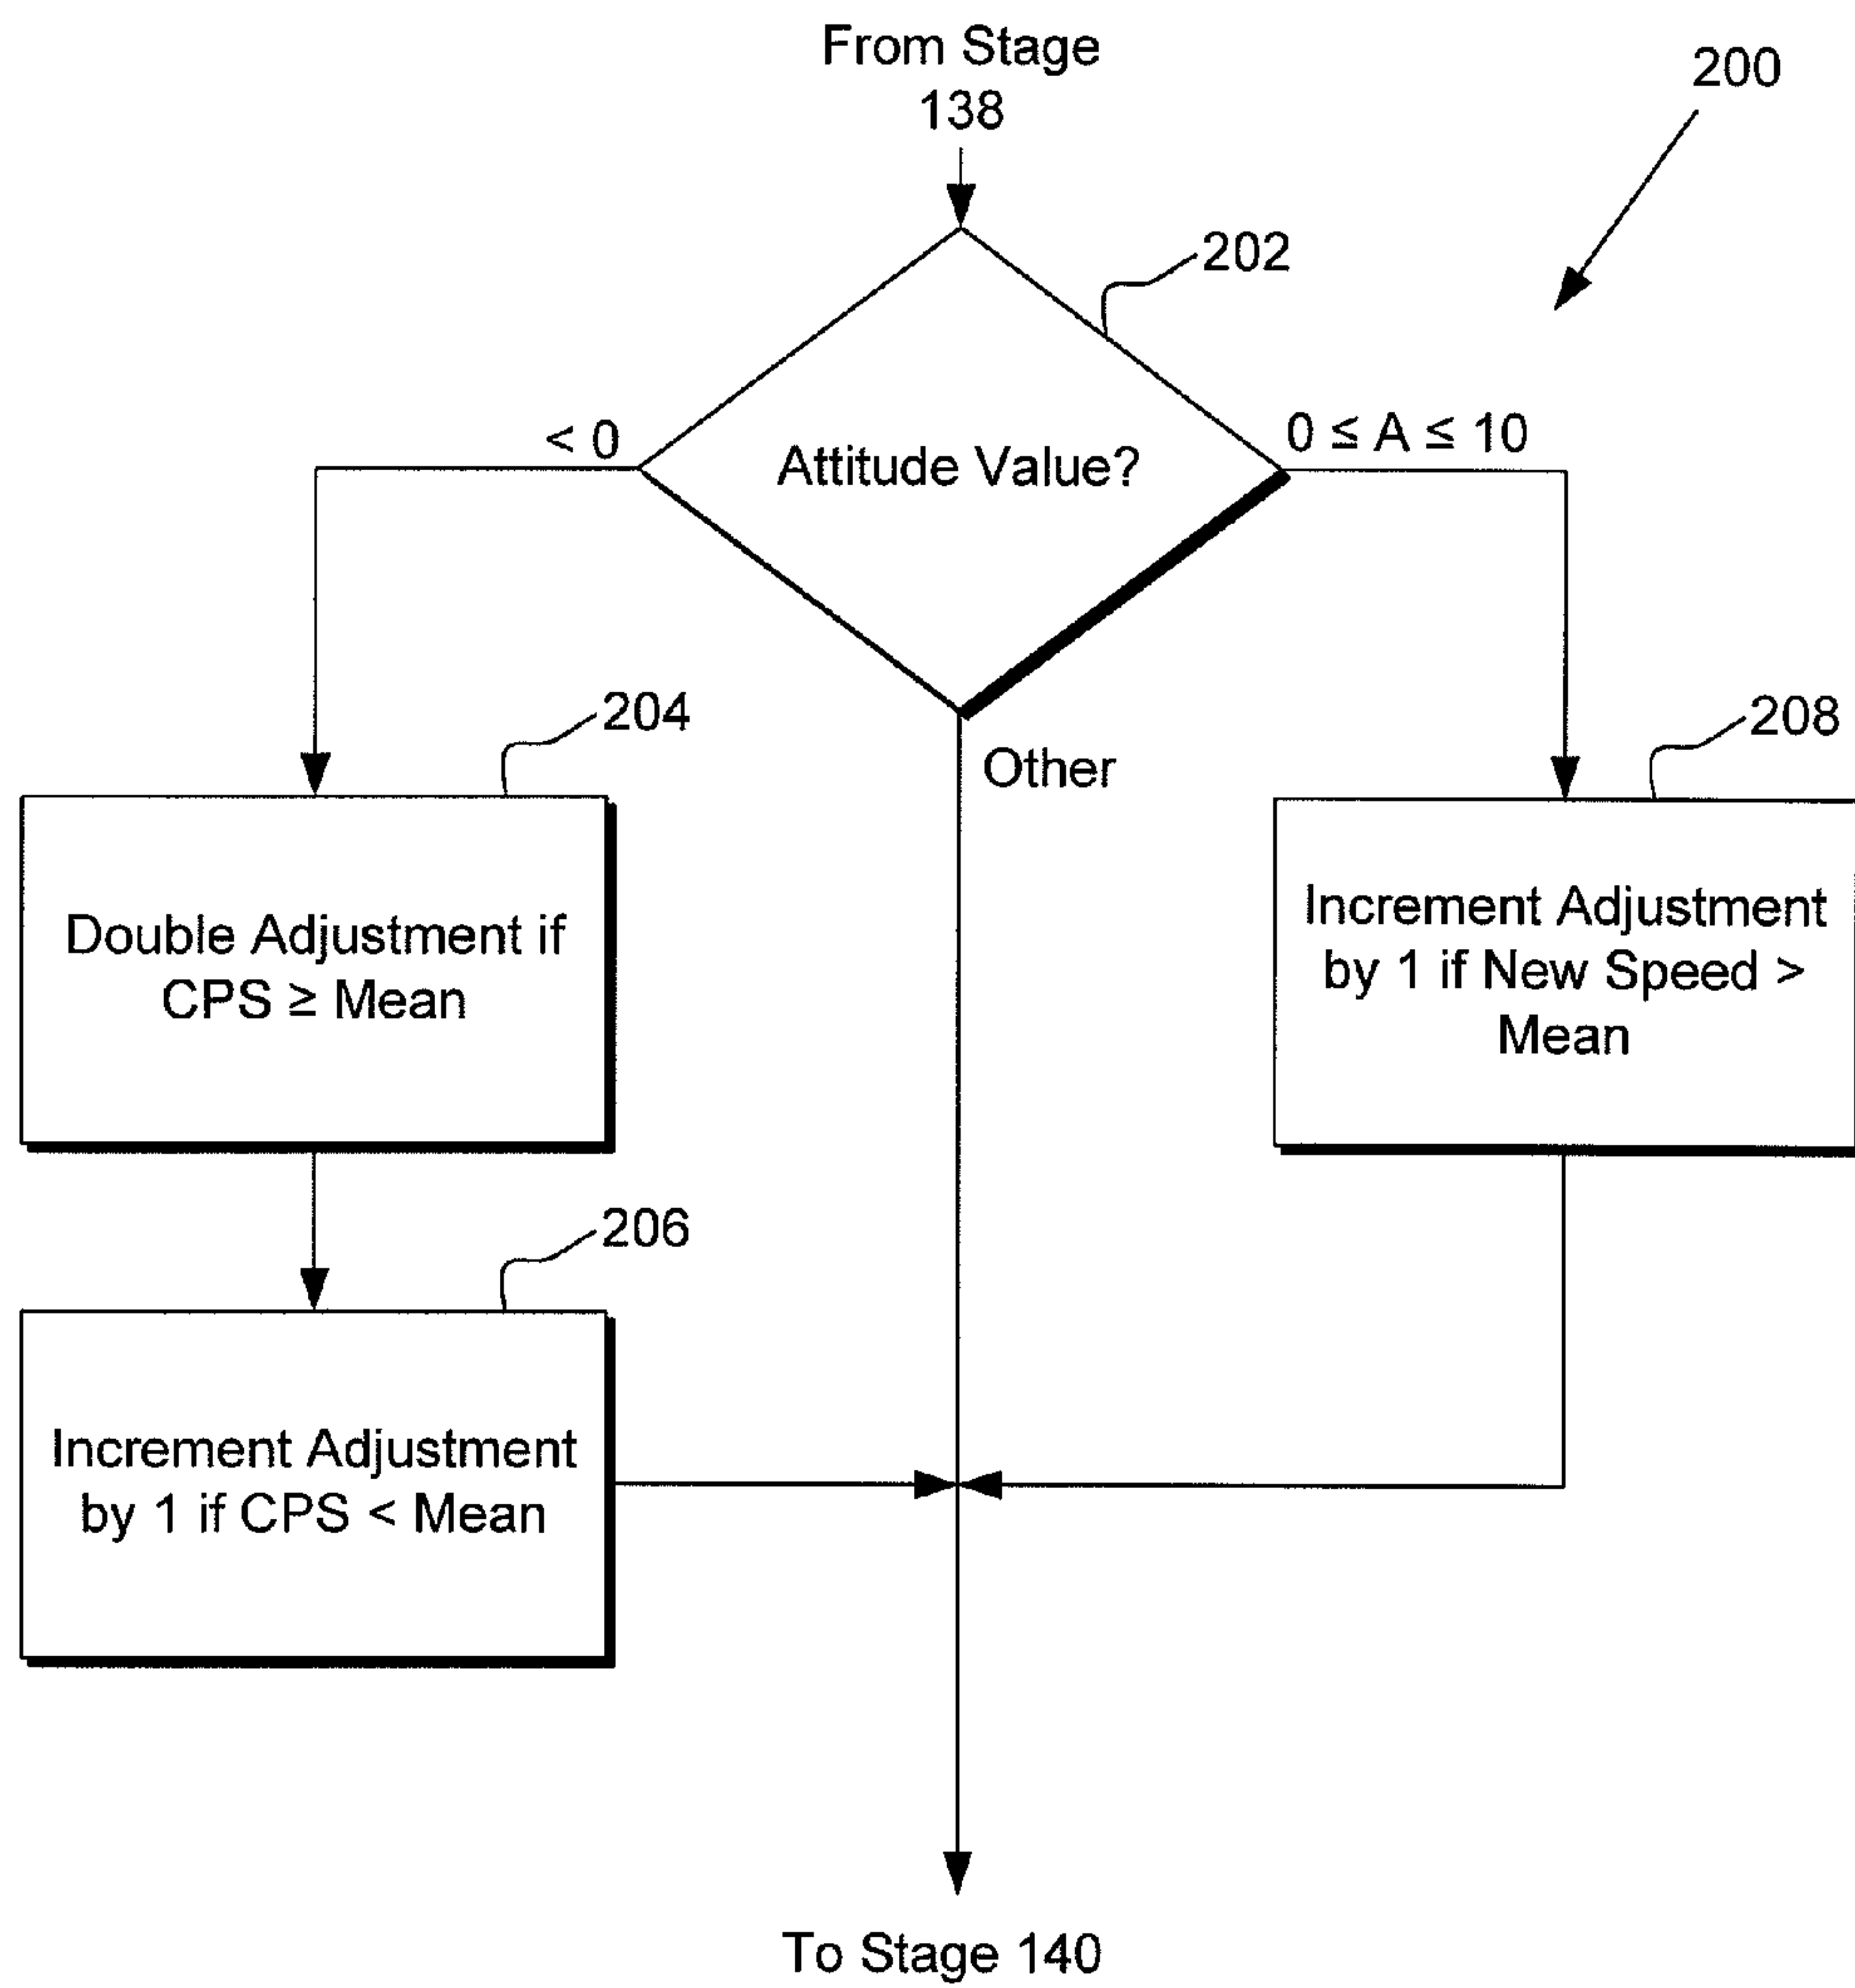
From Stage 138

200

202

Attitude Value?

< 0

$0 \leq A \leq 10$

204

Other

208

Double Adjustment if CPS $\geq$ Mean

Increment Adjustment by 1 if New Speed > Mean

206

Increment Adjustment by 1 if CPS < Mean

To Stage 140